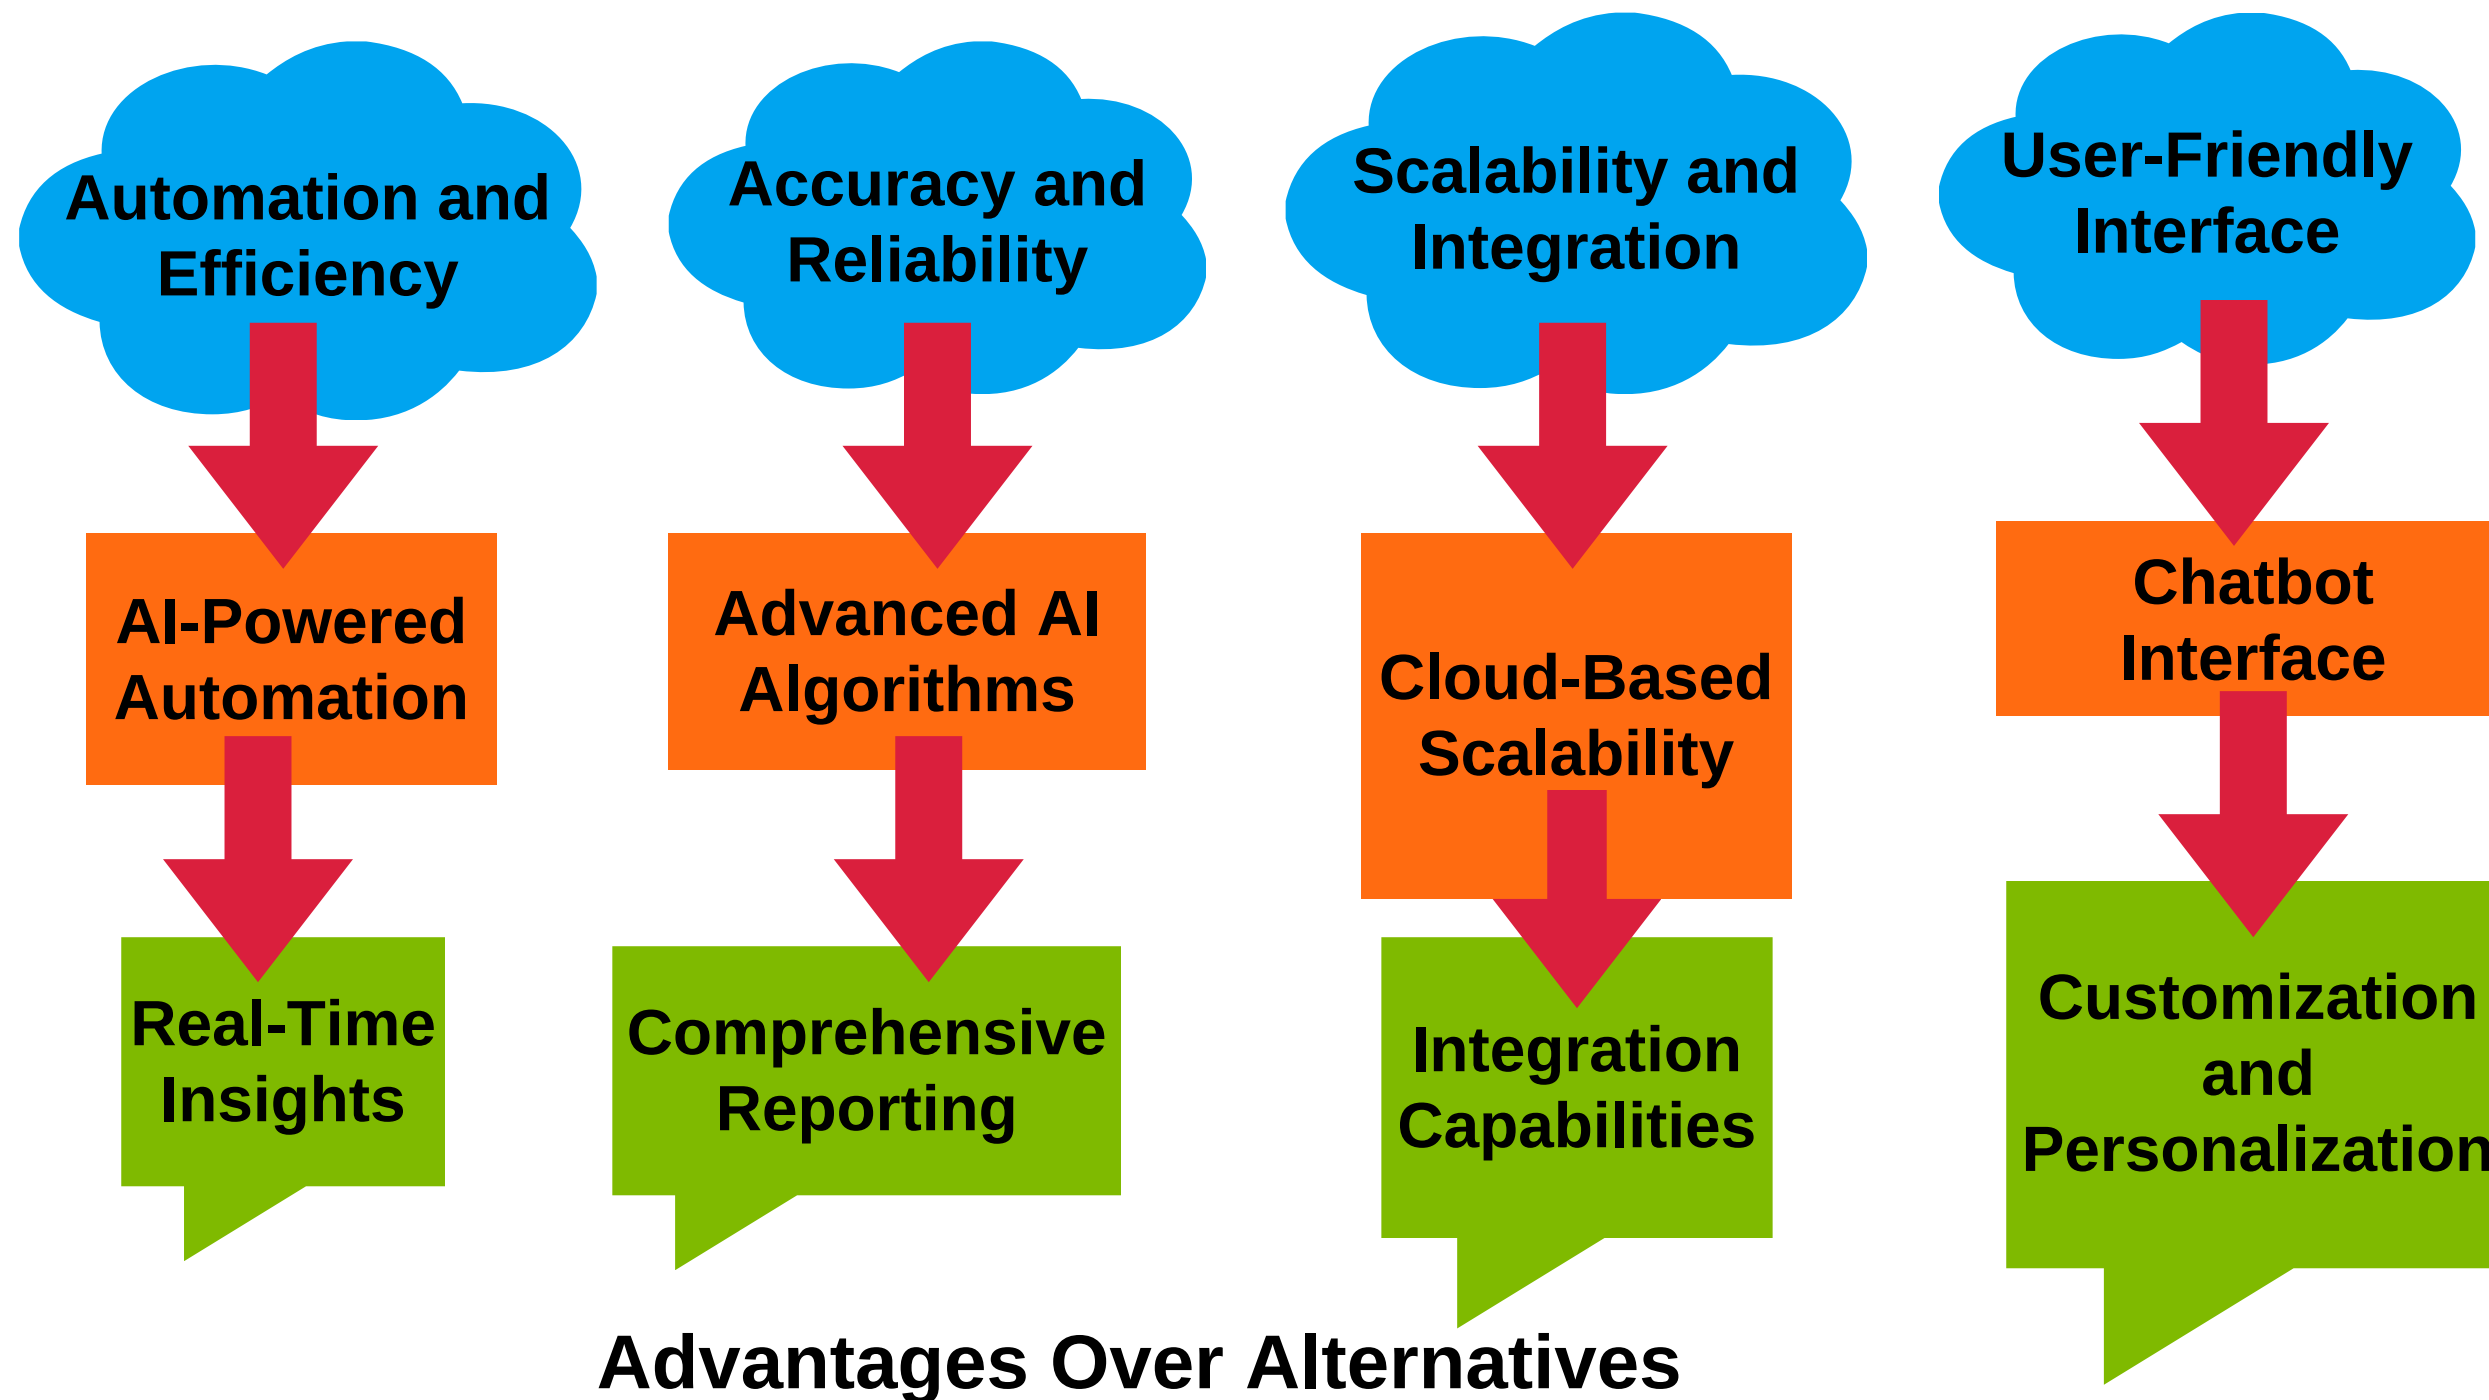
Automation and Efficiency

AI-Powered Automation

Real-Time Insights

Accuracy and Reliability

Advanced AI Algorithms

Comprehensive Reporting

Scalability and Integration

Cloud-Based Scalability

Integration Capabilities

User-Friendly Interface

Chatbot Interface

Customization and Personalization

Advantages Over Alternatives